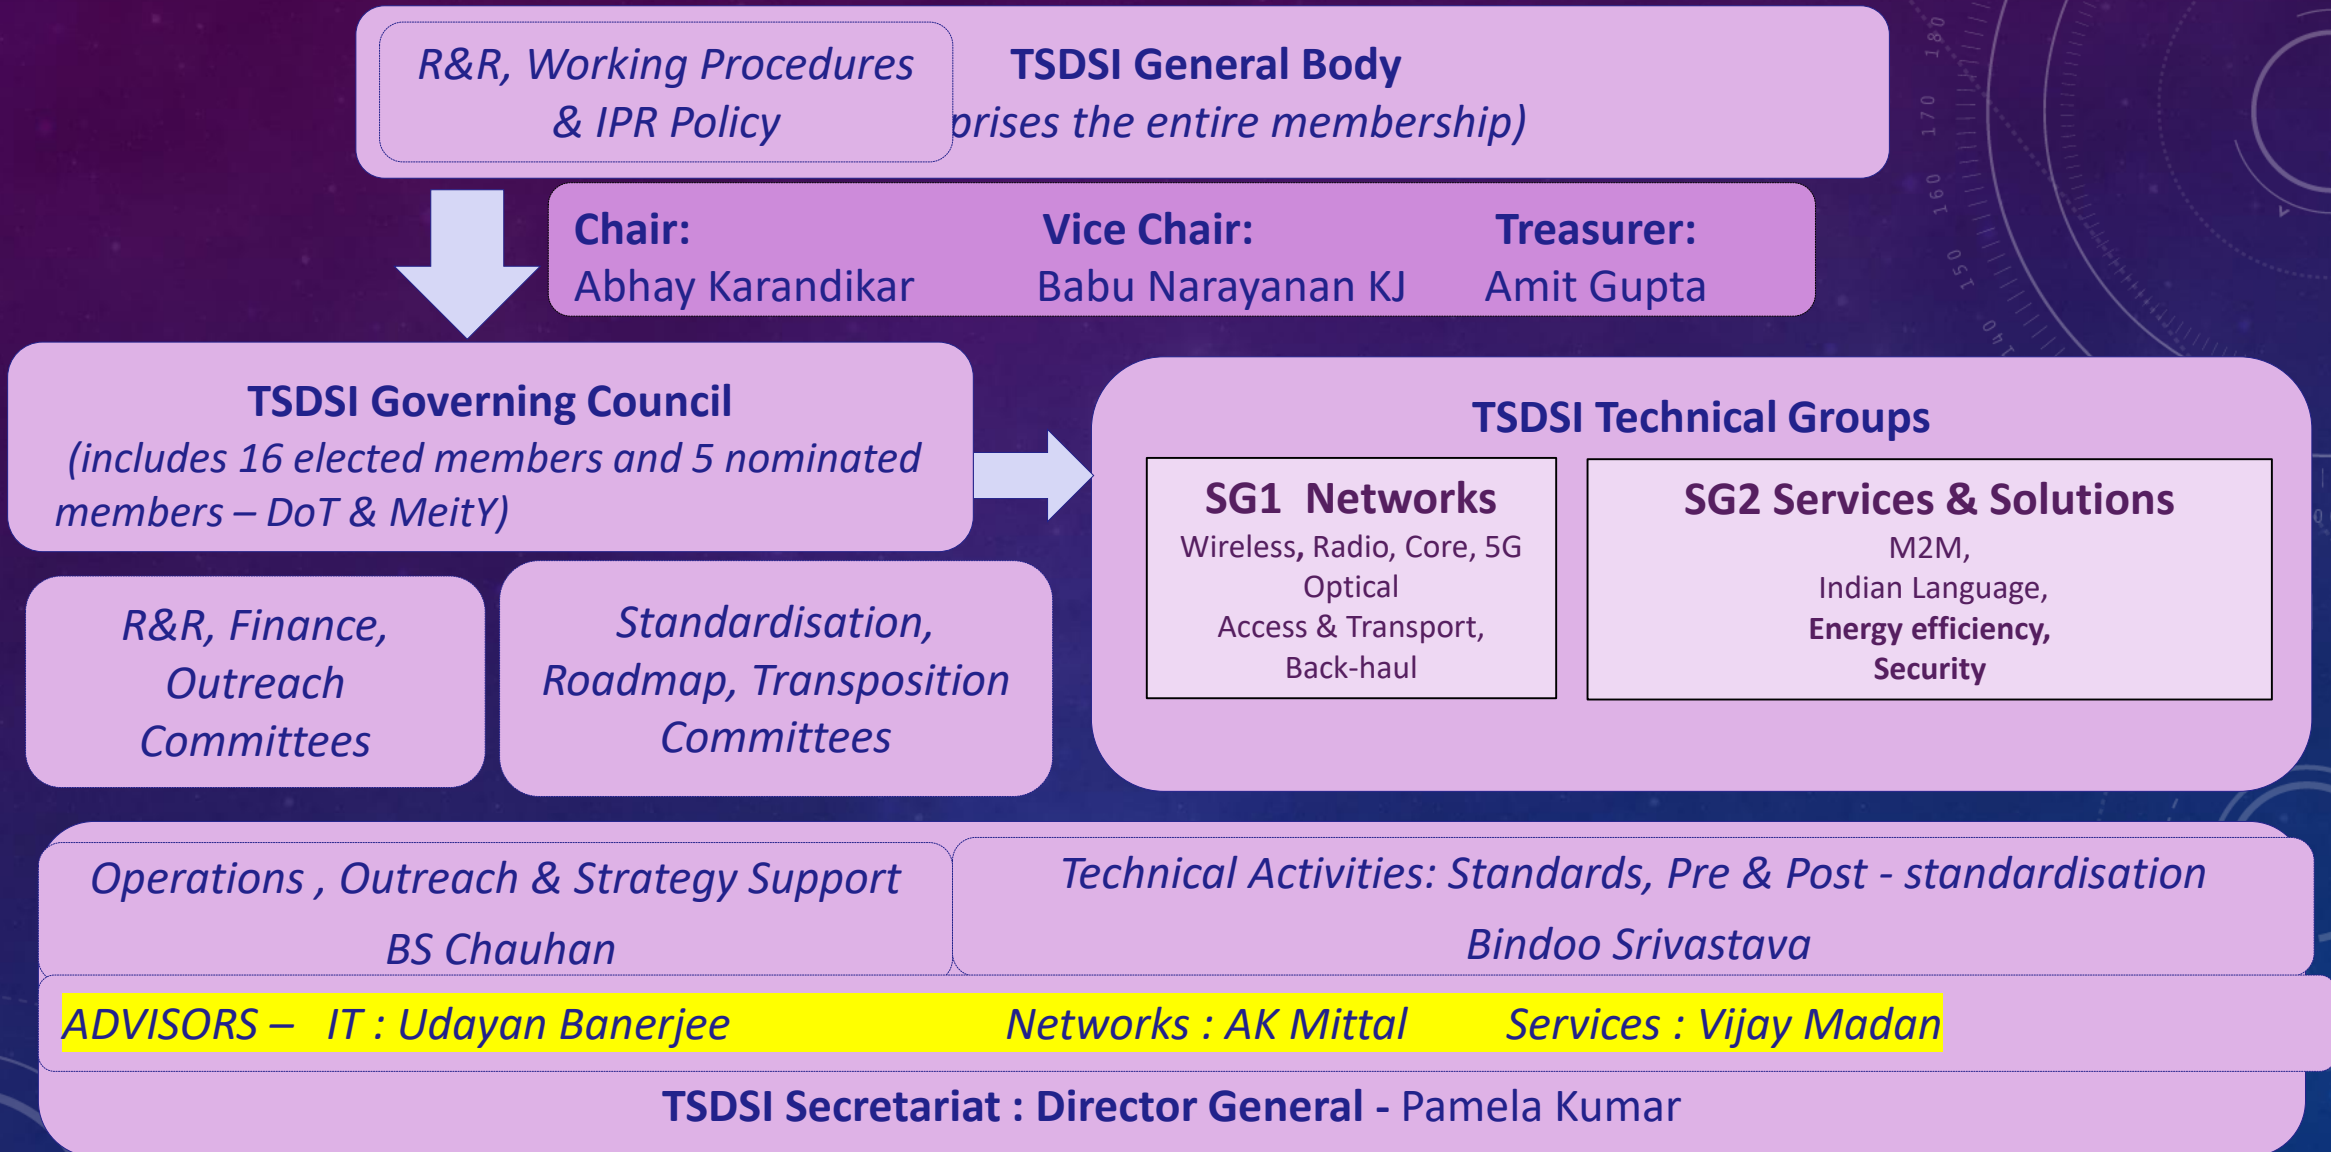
R&R, Working Procedures & IPR Policy

TSDSI General Body

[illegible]prises the entire membership)

Chair:
Abhay Karandikar

Vice Chair:
Babu Narayanan KJ

Treasurer:
Amit Gupta

TSDSI Governing Council
(includes 16 elected members and 5 nominated members – DoT & MeitY)

R&R, Finance, Outreach Committees

Standardisation, Roadmap, Transposition Committees

TSDSI Technical Groups

SG1 Networks
Wireless, Radio, Core, 5G
Optical
Access & Transport,
Back-haul

SG2 Services & Solutions
M2M,
Indian Language,
Energy efficiency,
Security

Operations , Outreach & Strategy Support
BS Chauhan

Technical Activities: Standards, Pre & Post - standardisation
Bindoo Srivastava

ADVISORS – IT : Udayan Banerjee Networks : AK Mittal Services : Vijay Madan

TSDSI Secretariat : Director General - Pamela Kumar

180
170
160
150
140